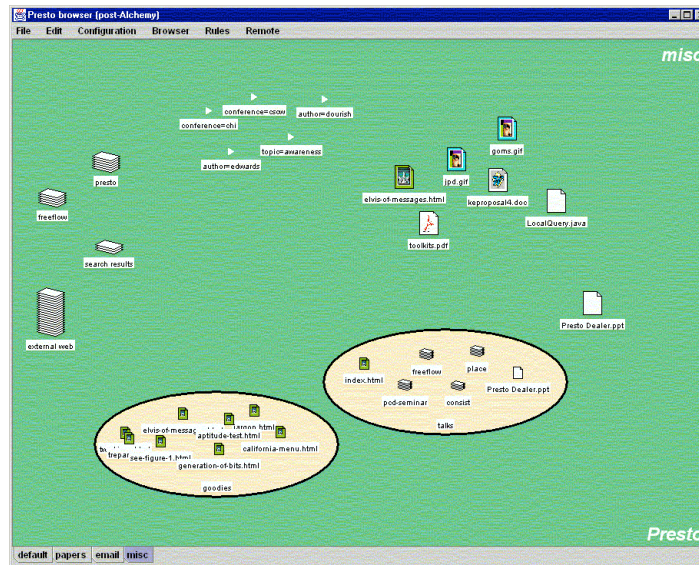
Presto browser (post-Alchemy)

File Edit Configuration Browser Rules Remote

misc

conference=cscw
author=dourish
conference=chi
topic=awareness
author=edwards

presto
freeflow
search results
external web

goms.gif
jpd.gif
elvis-of-messages.html
keproposal4.doc
LocalQuery.java
toolkits.pdf

Presto Dealer.ppt

index.html
freeflow
place
Presto Dealer.ppt
pcd-seminar
consist
talks

elvis-of-messag
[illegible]arson.html
aptitude-test.html
trepar
see-figure-1.html
california-menu.html
generation-of-bits.html
goodies

Presto

default papers email misc